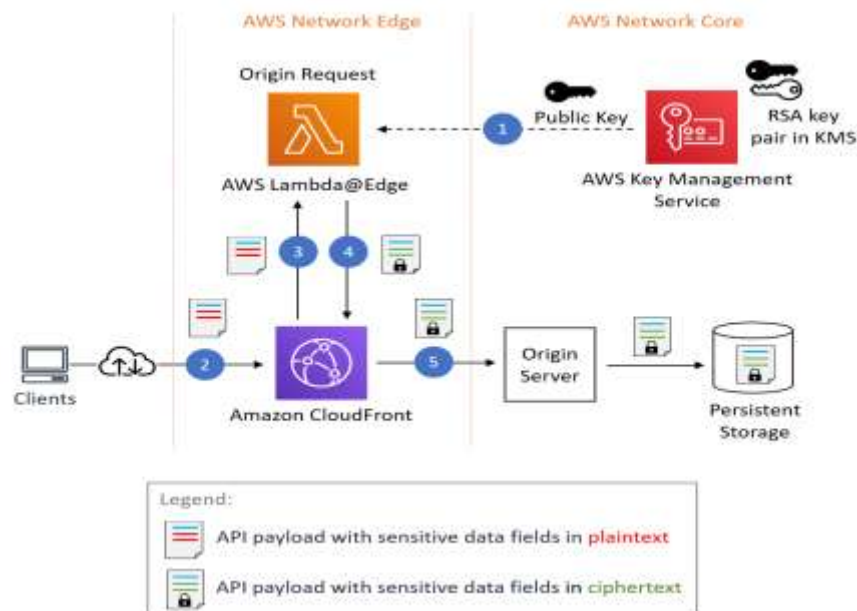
AWS Network Edge

AWS Network Core

Origin Request

Public Key

RSA key pair in KMS

1

AWS Lambda@Edge

AWS Key Management Service

3

4

Clients

2

5

Origin Server

Amazon CloudFront

Persistent Storage

Legend:

API payload with sensitive data fields in plaintext

API payload with sensitive data fields in ciphertext